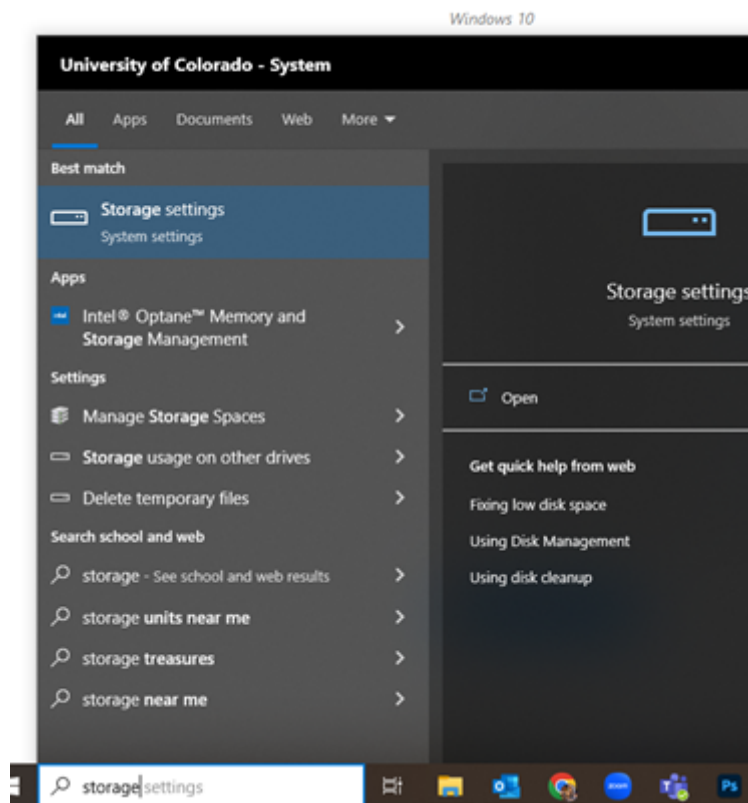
Windows 10

University of Colorado - System

All Apps Documents Web More

Best match

Storage settings
System settings

Apps

Intel® Optane™ Memory and Storage Management

Settings

Manage Storage Spaces

Storage usage on other drives

Delete temporary files

Search school and web

storage - See school and web results

storage units near me

storage treasures

storage near me

Storage settings
System settings

Open

Get quick help from web

Fixing low disk space

Using Disk Management

Using disk cleanup

storage settings

Ps